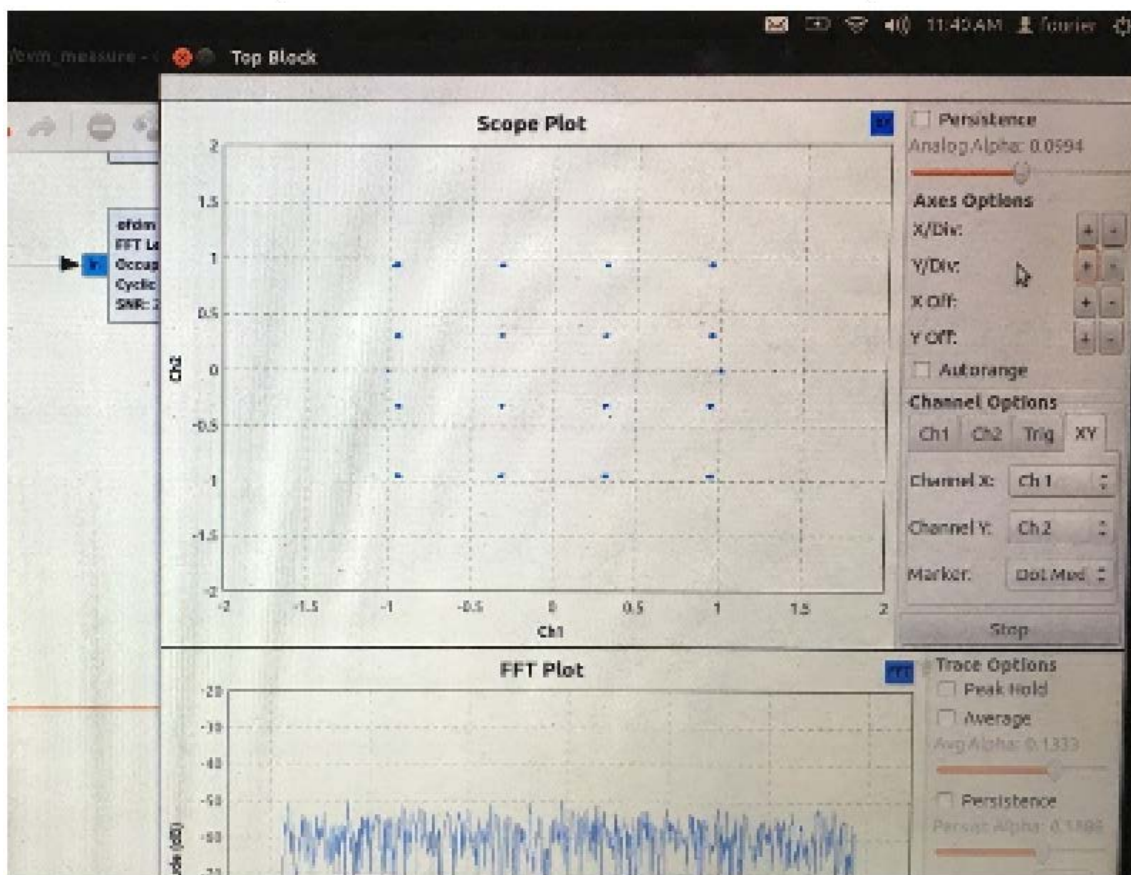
11:40 AM fourier

evm_measure - Top Block

ofdm
FFT Le
Occup
Cyclic
SNR: 2

Scope Plot

2
1.5
1
0.5
0
-0.5
-1
-1.5
-2
Ch2

-2 -1.5 -1 -0.5 0 0.5 1 1.5 2
Ch1

Persistence
Analog Alpha: 0.0594
Axes Options
X/Div: + -
Y/Div: + -
X Off: + -
Y Off: + -
Autorange
Channel Options
Ch1 Ch2 Trig XY
Channel X: Ch 1
Channel Y: Ch 2
Marker: Dot Med
Stop

FFT Plot

-20
-30
-40
-50
-60
-70
dB)

Trace Options
Peak Hold
Average
Avg Alpha: 0.1333
Persistence
Persist Alpha: 0.1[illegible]